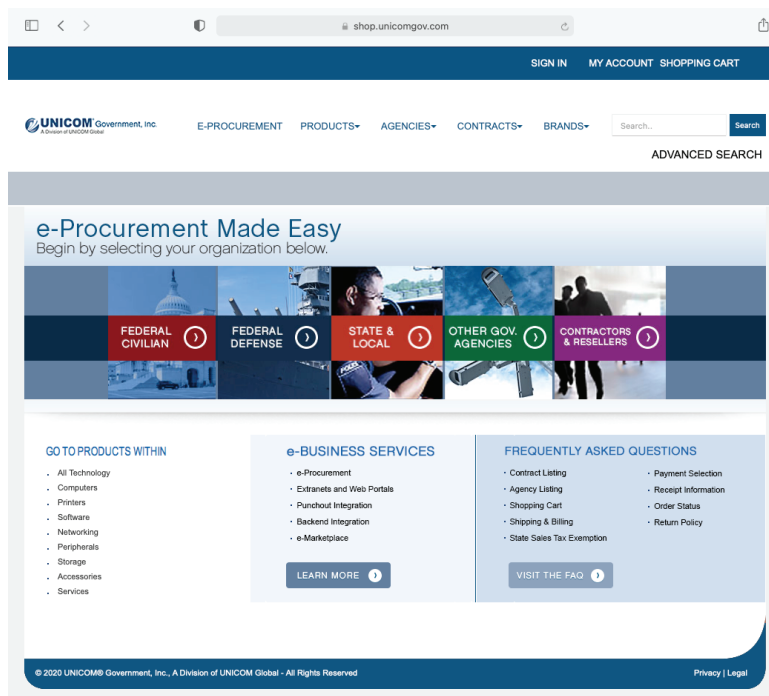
shop.unicomgov.com

SIGN IN MY ACCOUNT SHOPPING CART

UNICOM Government, Inc.
A Division of UNICOM Global

E-PROCUREMENT PRODUCTS AGENCIES CONTRACTS BRANDS

Search...

Search

ADVANCED SEARCH

e-Procurement Made Easy
Begin by selecting your organization below.

FEDERAL CIVILIAN

FEDERAL DEFENSE

STATE & LOCAL

OTHER GOV. AGENCIES

CONTRACTORS & RESELLERS

POLICE

GO TO PRODUCTS WITHIN
- All Technology
- Computers
- Printers
- Software
- Networking
- Peripherals
- Storage
- Accessories
- Services

e-BUSINESS SERVICES
- e-Procurement
- Extranets and Web Portals
- Punchout Integration
- Backend Integration
- e-Marketplace

LEARN MORE

FREQUENTLY ASKED QUESTIONS
- Contract Listing
- Agency Listing
- Shopping Cart
- Shipping & Billing
- State Sales Tax Exemption
- Payment Selection
- Receipt Information
- Order Status
- Return Policy

VISIT THE FAQ

© 2020 UNICOM® Government, Inc., A Division of UNICOM Global - All Rights Reserved

Privacy | Legal